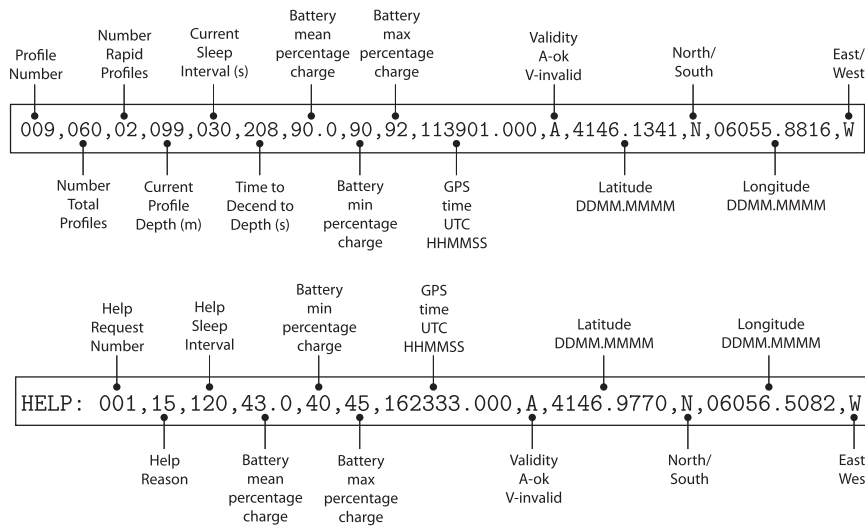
Profile Number

Number Rapid Profiles

Current Sleep Interval (s)

Battery mean percentage charge

Battery max percentage charge

Validity A-ok V-invalid

North/ South

East/ West

009,060,02,099,030,208,90.0,90,92,113901.000,A,4146.1341,N,06055.8816,W

Number Total Profiles

Current Profile Depth (m)

Time to Decend to Depth (s)

Battery min percentage charge

GPS time UTC HHMMSS

Latitude DDMM.MMMM

Longitude DDMM.MMMM

Help Request Number

Help Sleep Interval

Battery min percentage charge

GPS time UTC HHMMSS

Latitude DDMM.MMMM

Longitude DDMM.MMMM

HELP: 001,15,120,43.0,40,45,162333.000,A,4146.9770,N,06056.5082,W

Help Reason

Battery mean percentage charge

Battery max percentage charge

Validity A-ok V-invalid

North/ South

East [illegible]

Wes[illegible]